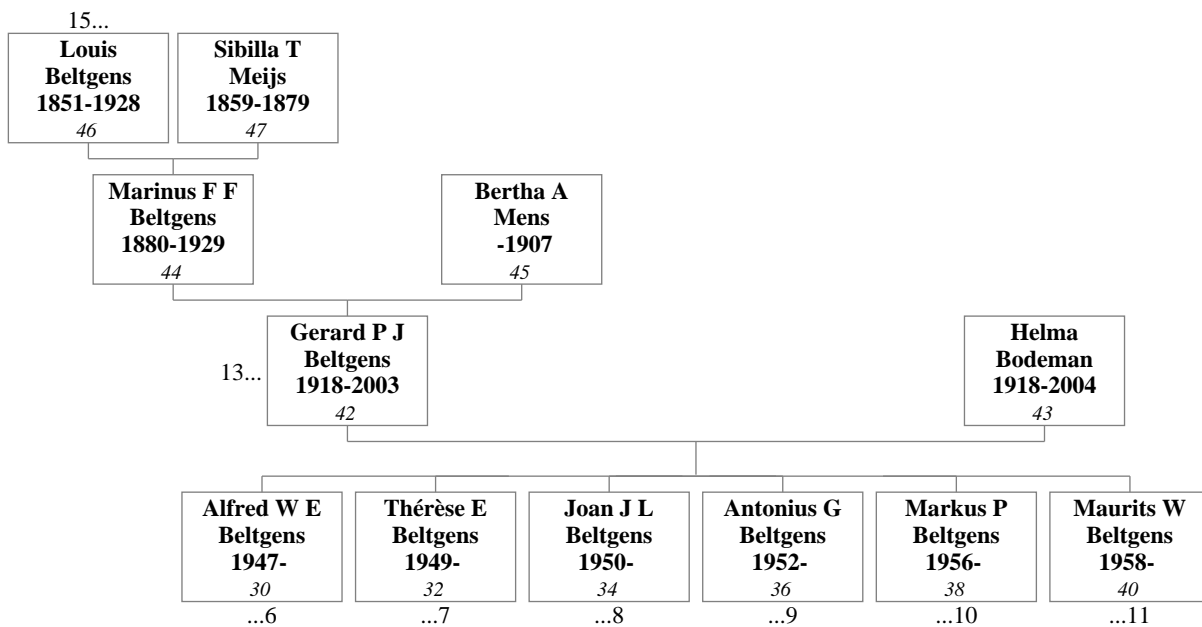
15...

**Louis Beltgens 1851-1928**
*46*

**Sibilla T Meijs 1859-1879**
*47*

**Marinus F F Beltgens 1880-1929**
*44*

**Bertha A Mens -1907**
*45*

13...

**Gerard P J Beltgens 1918-2003**
*42*

**Helma Bodeman 1918-2004**
*43*

**Alfred W E Beltgens 1947-**
*30*
...6

**Thérèse E Beltgens 1949-**
*32*
...7

**Joan J L Beltgens 1950-**
*34*
...8

**Antonius G Beltgens 1952-**
*36*
...9

**Markus P Beltgens 1956-**
*38*
...10

**Maurits W Beltgens 1958-**
*40*
...11